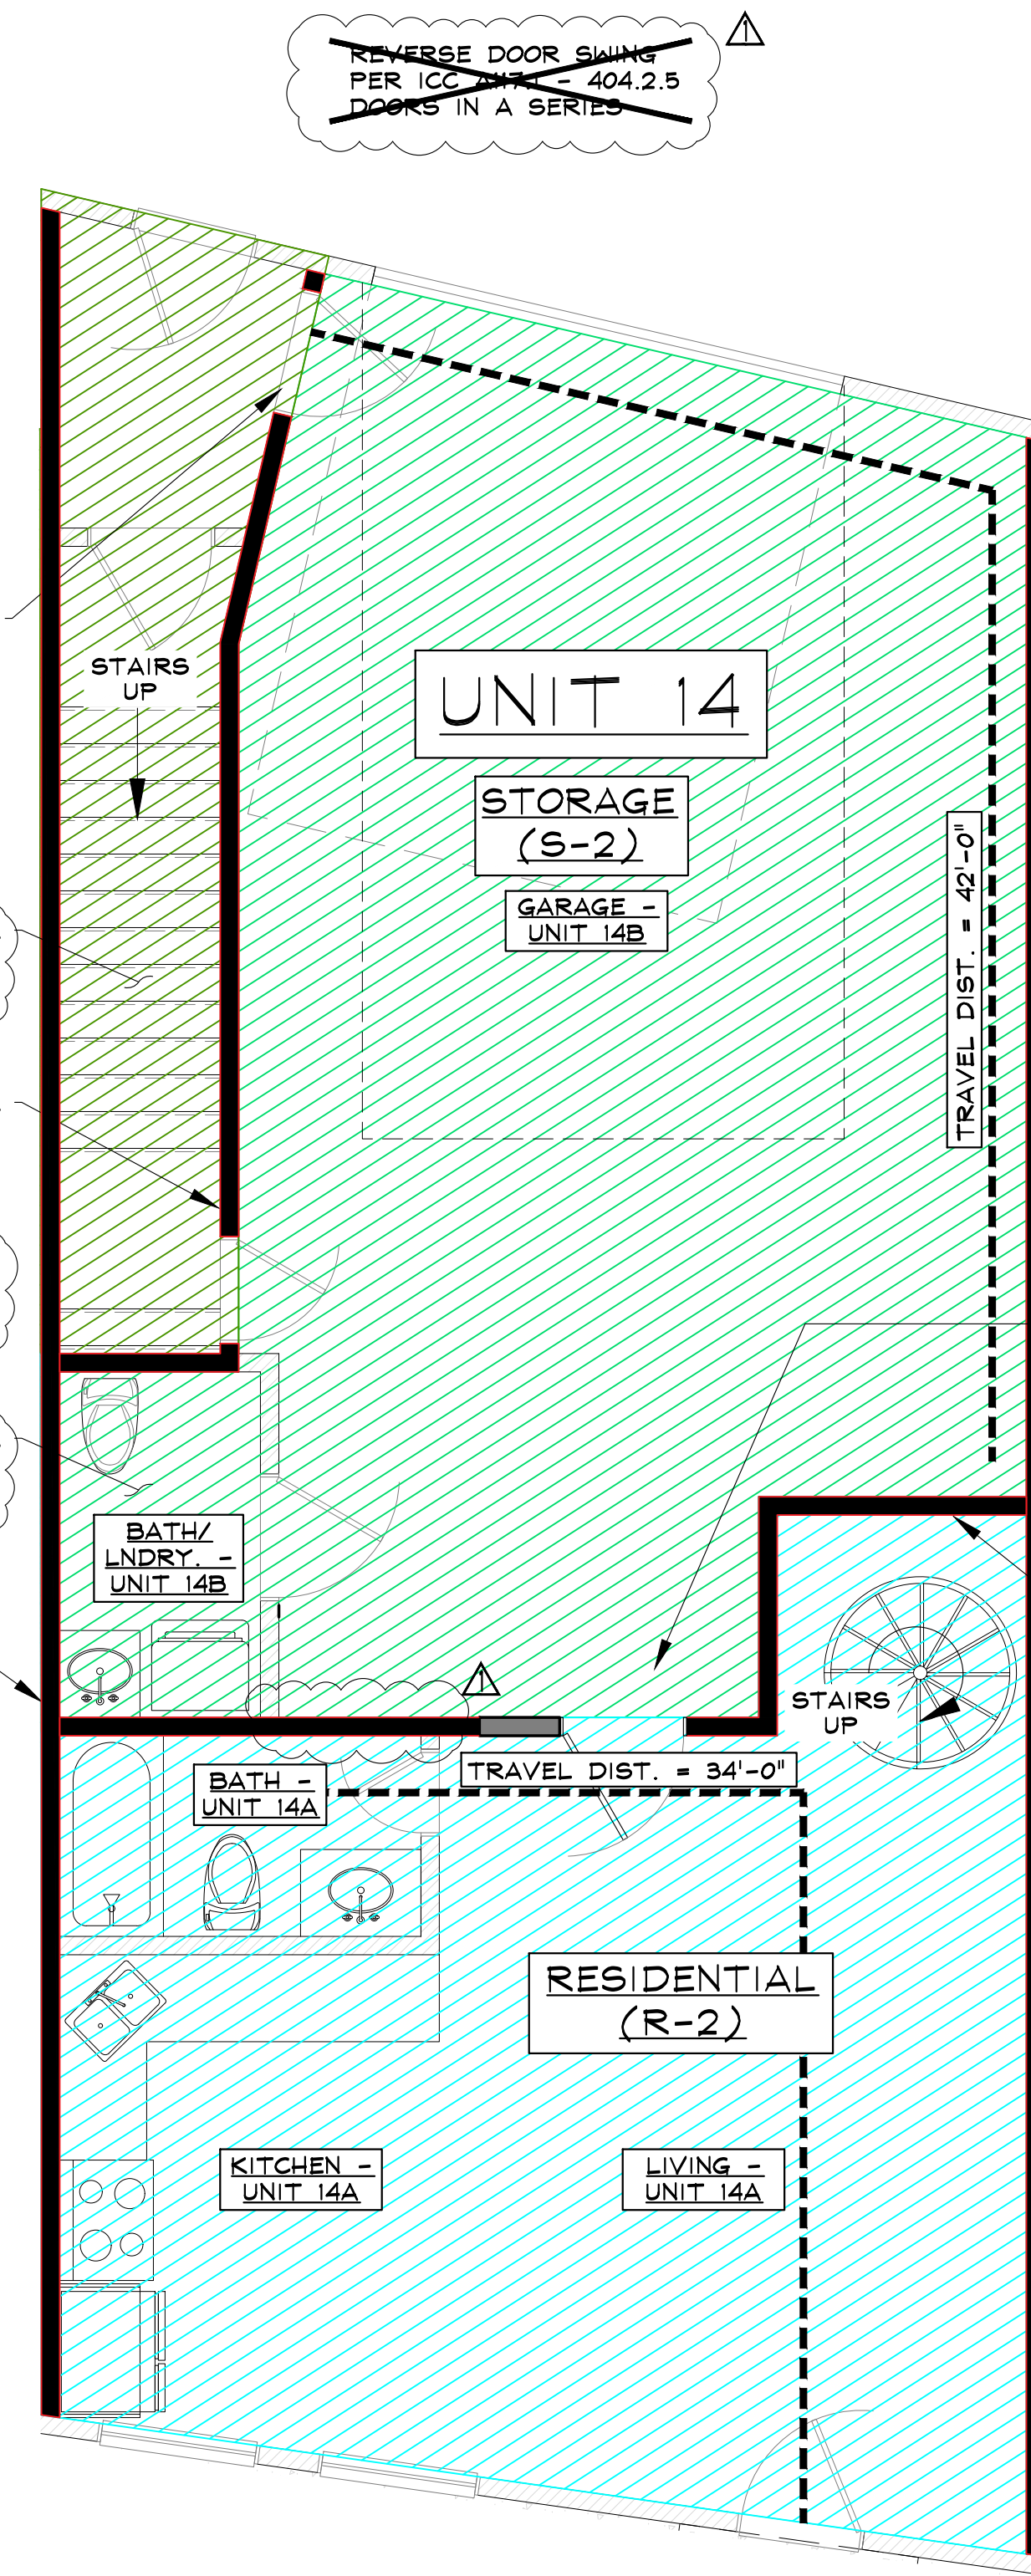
REVERSE DOOR SWING PER ICC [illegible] - 404.2.5 DOORS IN A SERIES

1

STAIRS UP

UNIT 14

STORAGE (S-2)

GARAGE - UNIT 14B

TRAVEL DIST. = 42'-0"

BATH/ LNDRY. - UNIT 14B

1

STAIRS UP

BATH - UNIT 14A

TRAVEL DIST. = 34'-0"

RESIDENTIAL (R-2)

KITCHEN - UNIT 14A

LIVING - UNIT 14A